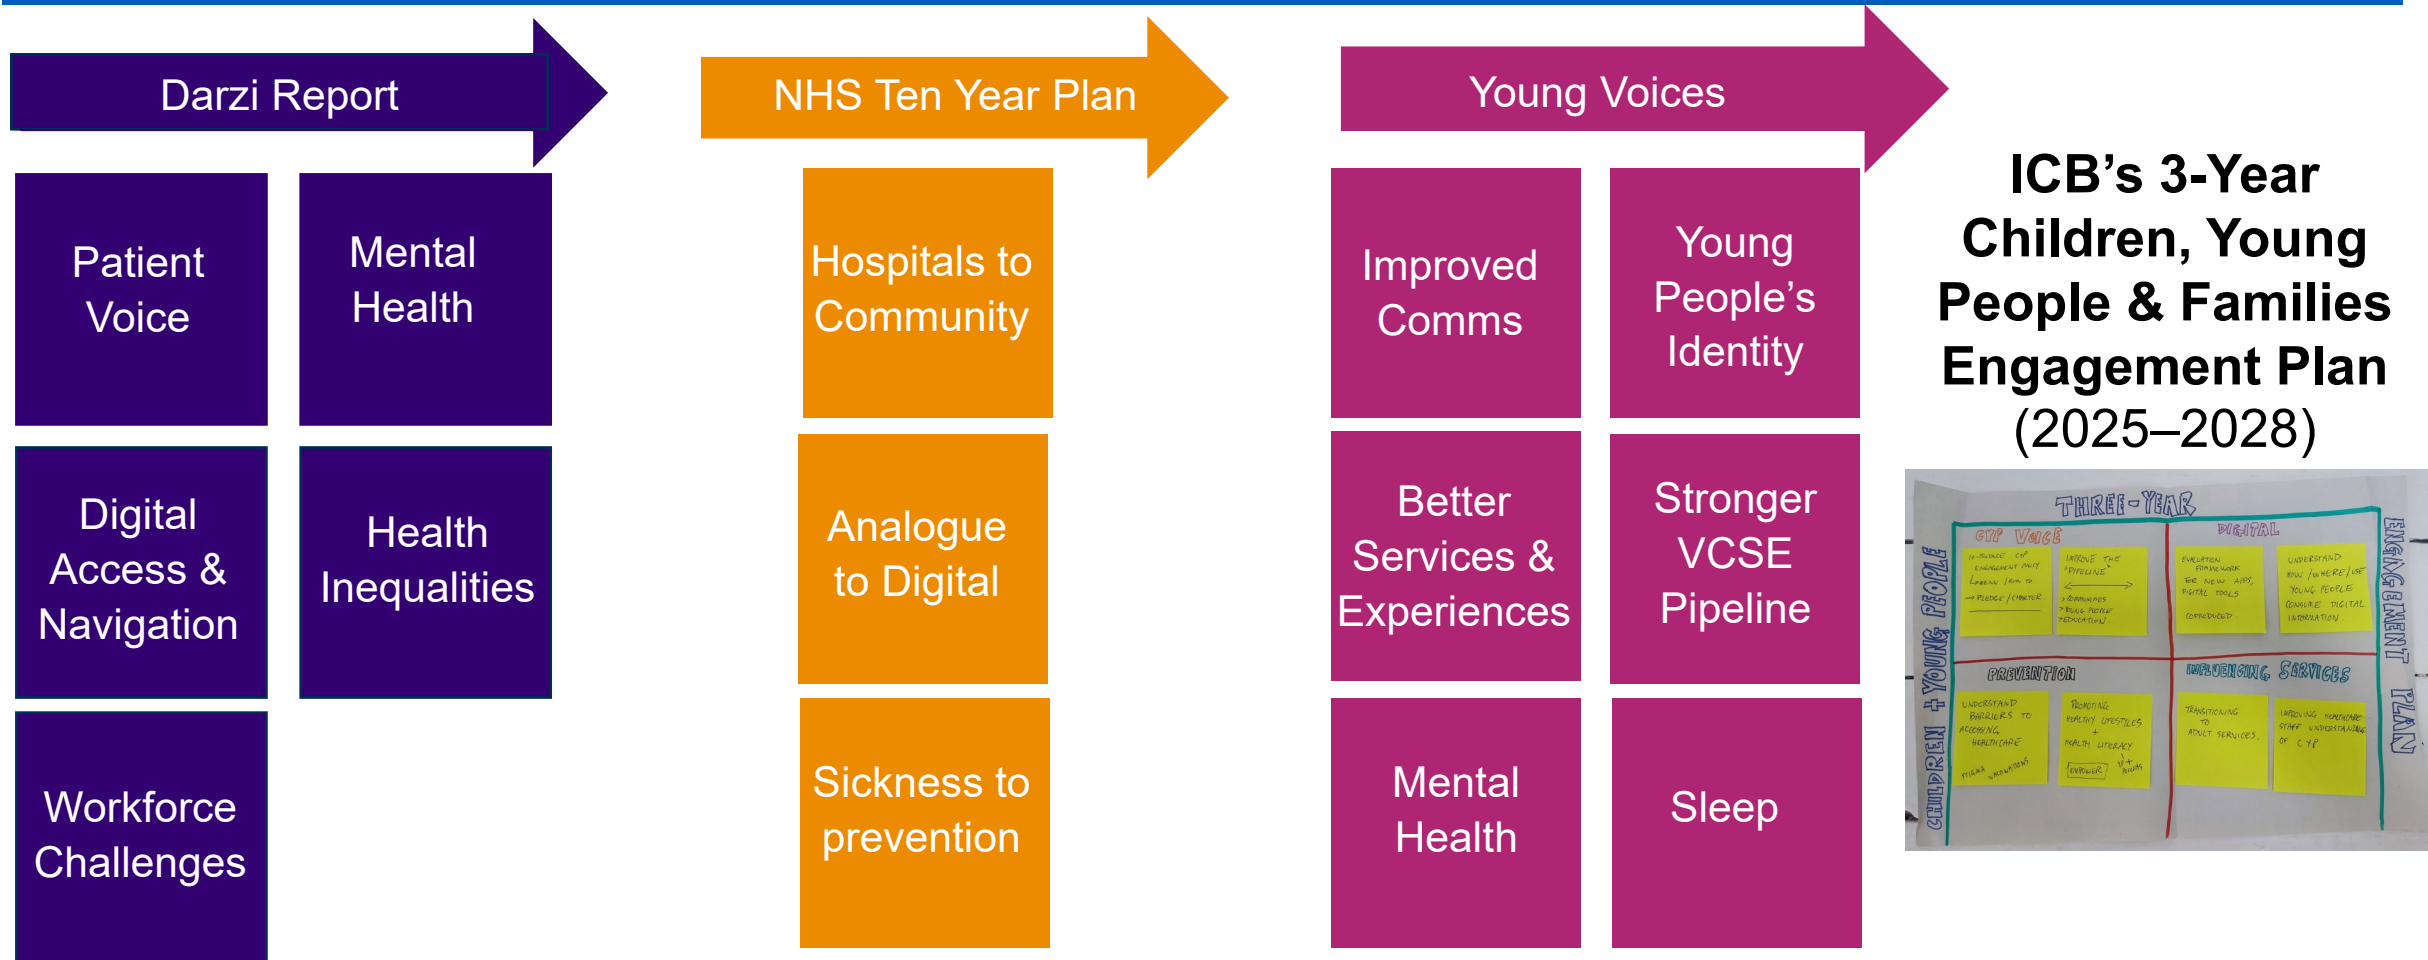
Darzi Report

Patient Voice

Mental Health

Digital Access & Navigation

Health Inequalities

Workforce Challenges

NHS Ten Year Plan

Hospitals to Community

Analogue to Digital

Sickness to prevention

Young Voices

Improved Comms

Young People's Identity

Better Services & Experiences

Stronger VCSE Pipeline

Mental Health

Sleep

ICB's 3-Year Children, Young People & Families Engagement Plan (2025–2028)

THREE-YEAR

CHILDREN + YOUNG PEOPLE

ENGAGEMENT PLAN

CYP VOICE

DIGITAL

PREVENTION

INFLUENCING SERVICES

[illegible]